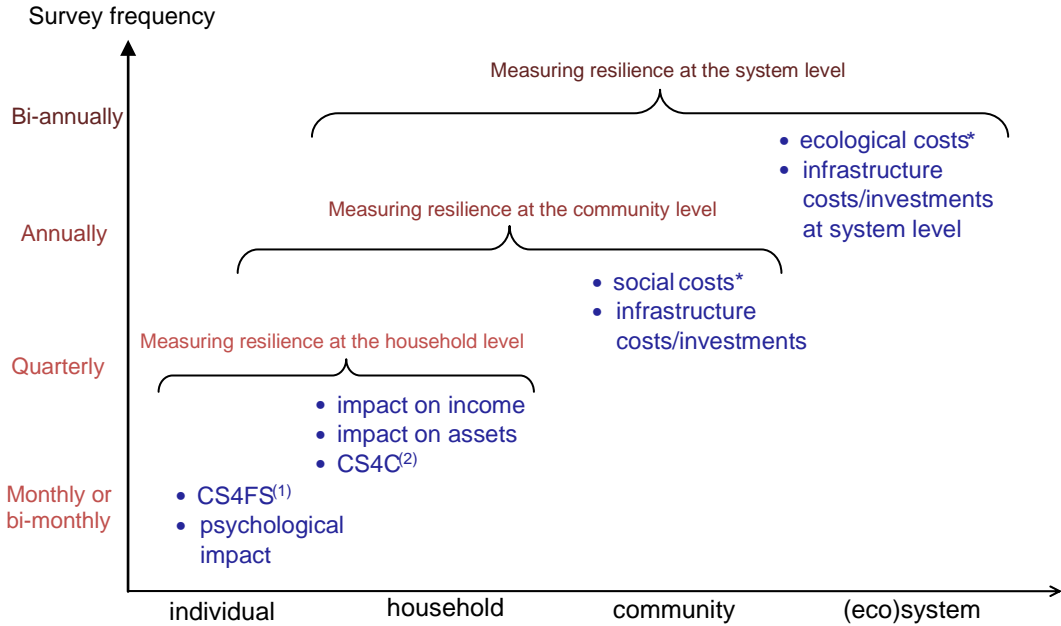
Survey frequency

Bi-annually

Annually

Quarterly

Monthly or bi-monthly

Measuring resilience at the system level

• ecological costs*
• infrastructure costs/investments at system level

Measuring resilience at the community level

• social costs*
• infrastructure costs/investments

Measuring resilience at the household level

• impact on income
• impact on assets
• CS4C$^{(2)}$

• CS4FS$^{(1)}$
• psychological impact

individual household community (eco)system